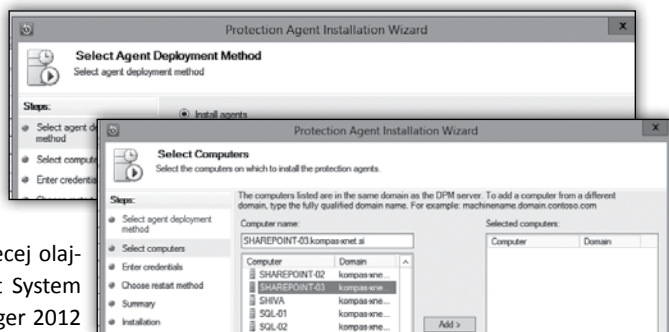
Protection Agent Installation Wizard

Select Agent Deployment Method
Select agent deployment method

Steps:
Select agent de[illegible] method
Select compute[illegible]
Enter credentia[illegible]

Install agents

Protection Agent Installation Wizard

Select Computers
Select the computers on which to install the protection agents.

Steps:
Select agent deployment method
Select computers
Enter credentials
Choose restart method
Summary
Installation

The computers listed are in the same domain as the DPM server. To add a computer from a different domain, type the fully qualified domain name. For example: machinename.domain.contoso.com

Computer name:
SHAREPOINT-03.kompas-xnet.si

| Computer | Domain |
|---|---|
| SHAREPOINT-02 | kompas-xne... |
| SHAREPOINT-03 | kompas-xne... |
| SHIVA | kompas-xne... |
| SQL-01 | kompas-xne... |
| SQL-02 | kompas-xne... |

Add >

Selected computers:

| Computer | Domain |
|---|---|

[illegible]ecej olaj-
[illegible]: System
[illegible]ger 2012